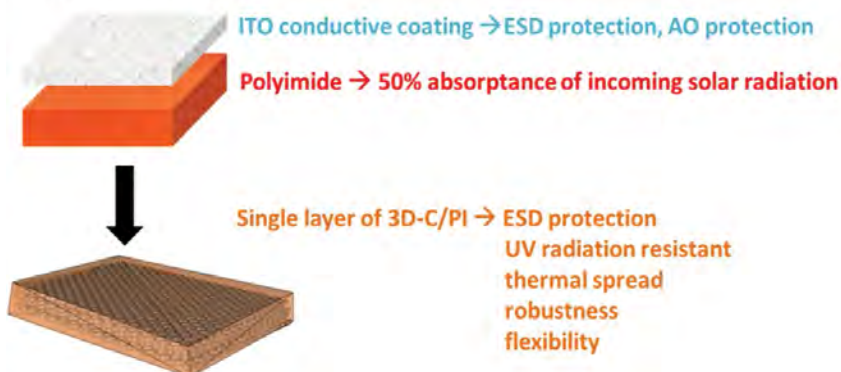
ITO conductive coating → ESD protection, AO protection

Polyimide → 50% absorptance of incoming solar radiation

Single layer of 3D-C/PI → ESD protection
UV radiation resistant
thermal spread
robustness
flexibility